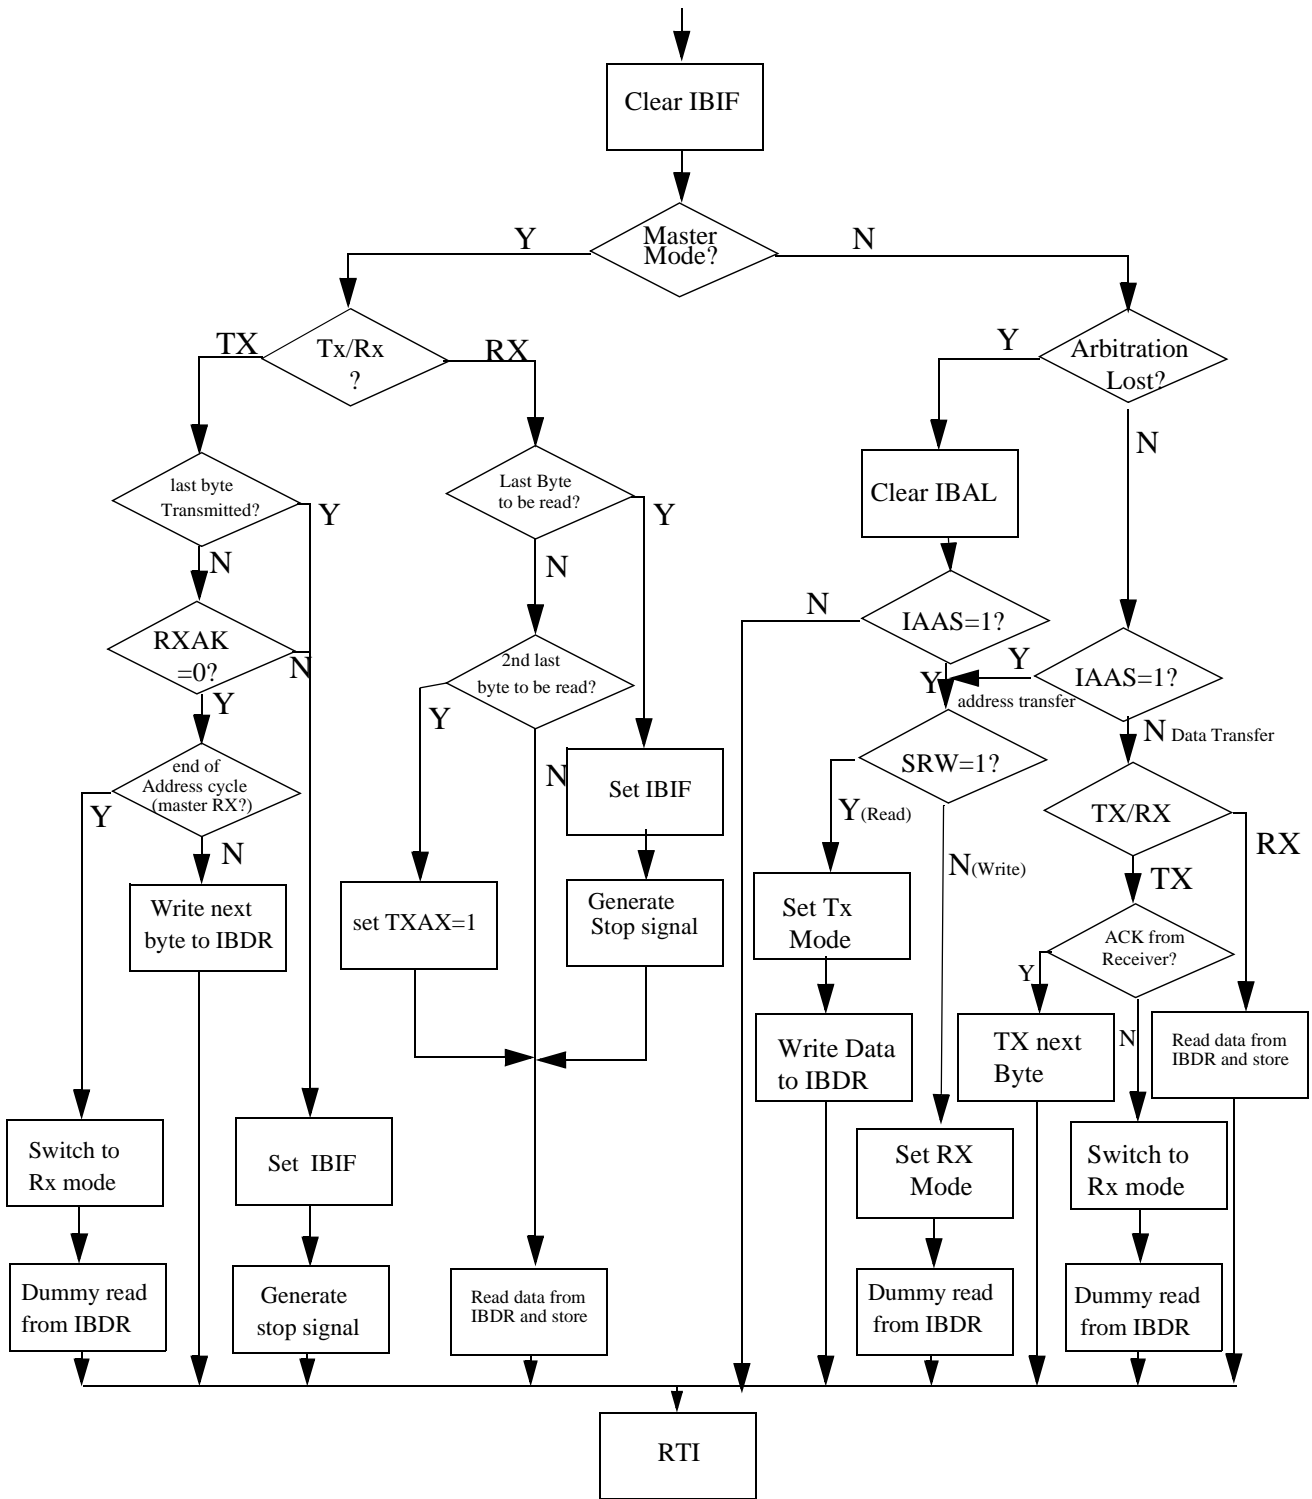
Clear IBIF

Y

Master Mode?

N

TX

Tx/Rx ?

RX

Y

Arbitration Lost?

N

last byte Transmitted?

Y

N

Last Byte to be read?

Y

N

Clear IBAL

RXAK =0?

N

Y

2nd last byte to be read?

Y

N

IAAS=1?

Y

IAAS=1?

Y

Y address transfer

N Data Transfer

end of Address cycle (master RX?)

Y

N

Set IBIF

SRW=1?

Y(Read)

N(Write)

TX/RX

RX

TX

Write next byte to IBDR

set TXAX=1

Generate Stop signal

Set Tx Mode

ACK from Receiver?

Y

N

Write Data to IBDR

TX next Byte

Read data from IBDR and store

Switch to Rx mode

Set IBIF

Set RX Mode

Switch to Rx mode

Dummy read from IBDR

Generate stop signal

Read data from IBDR and store

Dummy read from IBDR

Dummy read from IBDR

RTI